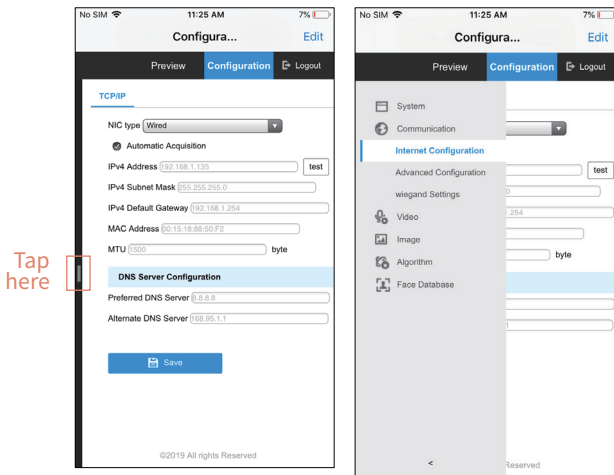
No SIM 11:25 AM 7%

Configura...

Edit

Preview Configuration Logout

TCP/IP

NIC type Wired

Automatic Acquisition

IPv4 Address 192.168.1.135 test

IPv4 Subnet Mask 255.255.255.0

IPv4 Default Gateway 192.168.1.254

MAC Address 00:15:18:88:50:F2

MTU 1500 byte

DNS Server Configuration

Preferred DNS Server 8.8.8.8

Alternate DNS Server 168.95.1.1

Save

©2019 All rights Reserved

Tap here

No SIM 11:25 AM 7%

Configura...

Edit

Preview Configuration Logout

System

Communication

Internet Configuration

Advanced Configuration

wiegand Settings

Video

Image

Algorithm

Face Database

test

0

.254

byte

1

<

Reserved